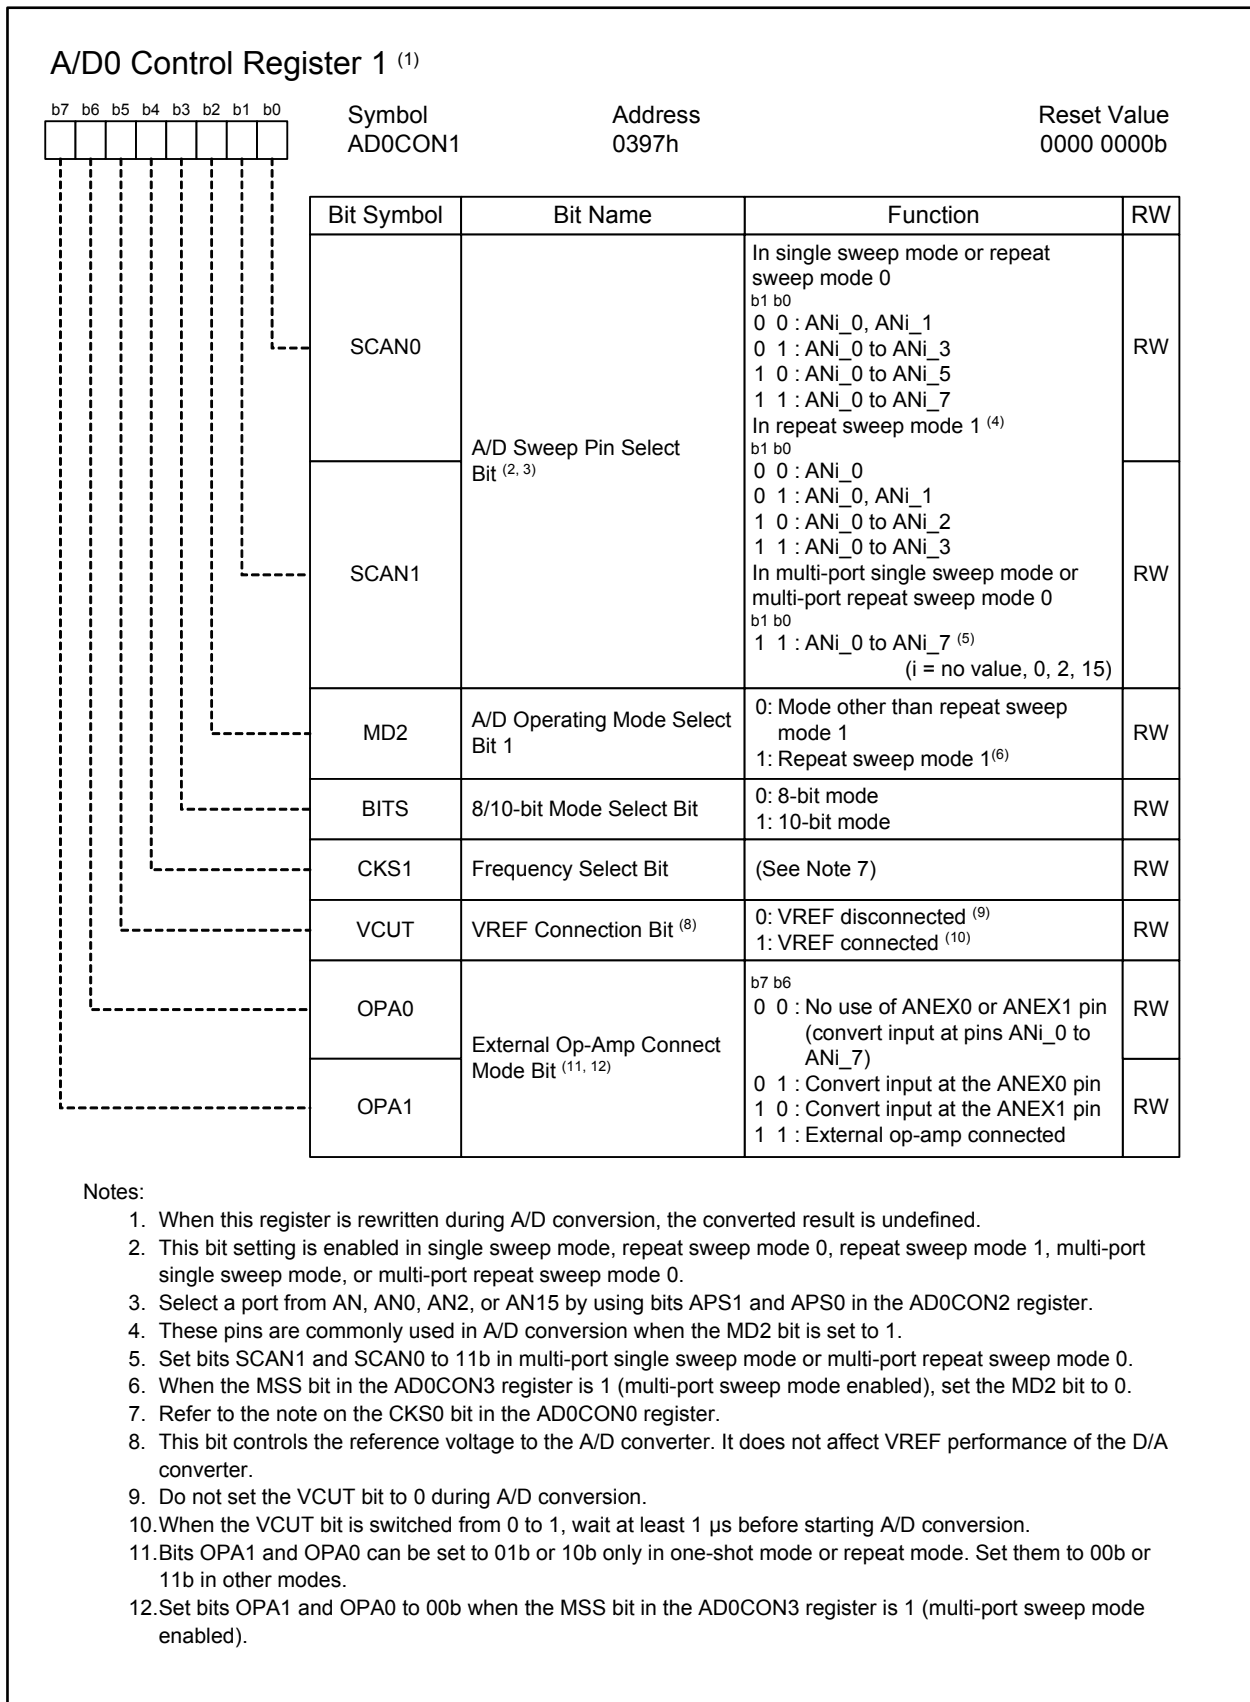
A/D0 Control Register 1 $^{(1)}$

b7 b6 b5 b4 b3 b2 b1 b0

Symbol
AD0CON1

Address
0397h

Reset Value
0000 0000b

| Bit Symbol | Bit Name | Function | RW |
|---|---|---|---|
| SCAN0 | A/D Sweep Pin Select Bit $^{(2, 3)}$ | In single sweep mode or repeat sweep mode 0<br>b1 b0<br>0 0 : ANi_0, ANi_1<br>0 1 : ANi_0 to ANi_3<br>1 0 : ANi_0 to ANi_5<br>1 1 : ANi_0 to ANi_7<br>In repeat sweep mode 1 $^{(4)}$<br>b1 b0<br>0 0 : ANi_0<br>0 1 : ANi_0, ANi_1<br>1 0 : ANi_0 to ANi_2<br>1 1 : ANi_0 to ANi_3<br>In multi-port single sweep mode or multi-port repeat sweep mode 0<br>b1 b0<br>1 1 : ANi_0 to ANi_7 $^{(5)}$<br>(i = no value, 0, 2, 15) | RW |
| SCAN1 | | | RW |
| MD2 | A/D Operating Mode Select Bit 1 | 0: Mode other than repeat sweep mode 1<br>1: Repeat sweep mode 1$^{(6)}$ | RW |
| BITS | 8/10-bit Mode Select Bit | 0: 8-bit mode<br>1: 10-bit mode | RW |
| CKS1 | Frequency Select Bit | (See Note 7) | RW |
| VCUT | VREF Connection Bit $^{(8)}$ | 0: VREF disconnected $^{(9)}$<br>1: VREF connected $^{(10)}$ | RW |
| OPA0 | External Op-Amp Connect Mode Bit $^{(11, 12)}$ | b7 b6<br>0 0 : No use of ANEX0 or ANEX1 pin (convert input at pins ANi_0 to ANi_7)<br>0 1 : Convert input at the ANEX0 pin<br>1 0 : Convert input at the ANEX1 pin<br>1 1 : External op-amp connected | RW |
| OPA1 | | | RW |

Notes:
1. When this register is rewritten during A/D conversion, the converted result is undefined.
2. This bit setting is enabled in single sweep mode, repeat sweep mode 0, repeat sweep mode 1, multi-port single sweep mode, or multi-port repeat sweep mode 0.
3. Select a port from AN, AN0, AN2, or AN15 by using bits APS1 and APS0 in the AD0CON2 register.
4. These pins are commonly used in A/D conversion when the MD2 bit is set to 1.
5. Set bits SCAN1 and SCAN0 to 11b in multi-port single sweep mode or multi-port repeat sweep mode 0.
6. When the MSS bit in the AD0CON3 register is 1 (multi-port sweep mode enabled), set the MD2 bit to 0.
7. Refer to the note on the CKS0 bit in the AD0CON0 register.
8. This bit controls the reference voltage to the A/D converter. It does not affect VREF performance of the D/A converter.
9. Do not set the VCUT bit to 0 during A/D conversion.
10. When the VCUT bit is switched from 0 to 1, wait at least 1 µs before starting A/D conversion.
11. Bits OPA1 and OPA0 can be set to 01b or 10b only in one-shot mode or repeat mode. Set them to 00b or 11b in other modes.
12. Set bits OPA1 and OPA0 to 00b when the MSS bit in the AD0CON3 register is 1 (multi-port sweep mode enabled).